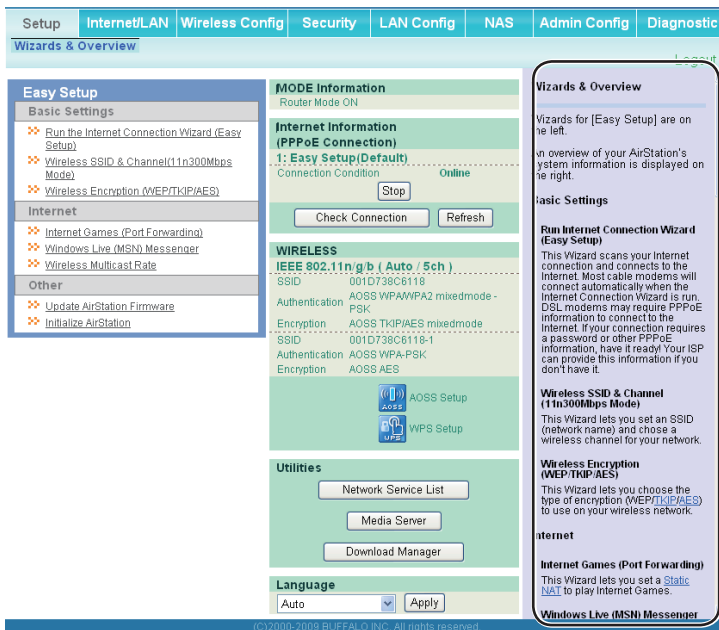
Setup | Internet/LAN | Wireless Config | Security | LAN Config | NAS | Admin Config | Diagnostic

Wizards & Overview

Logout

Easy Setup

Basic Settings

Run the Internet Connection Wizard (Easy Setup)

Wireless SSID & Channel(11n300Mbps Mode)

Wireless Encryption (WEP/TKIP/AES)

Internet

Internet Games (Port Forwarding)

Windows Live (MSN) Messenger

Wireless Multicast Rate

Other

Update AirStation Firmware

Initialize AirStation

MODE Information

Router Mode ON

Internet Information (PPPoE Connection)

1: Easy Setup(Default)

Connection Condition Online

Stop

Check Connection Refresh

WIRELESS

IEEE 802.11n/g/b ( Auto / 5ch )

| | |
|---|---|
| SSID | 001D738C6118 |
| Authentication | AOSS WPA/WPA2 mixedmode - PSK |
| Encryption | AOSS TKIP/AES mixedmode |
| SSID | 001D738C6118-1 |
| Authentication | AOSS WPA-PSK |
| Encryption | AOSS AES |

AOSS AOSS Setup

WPS WPS Setup

Utilities

Network Service List

Media Server

Download Manager

Language

Auto Apply

Wizards & Overview

Wizards for [Easy Setup] are on the left.

An overview of your AirStation's system information is displayed on the right.

Basic Settings

Run Internet Connection Wizard (Easy Setup)

This Wizard scans your Internet connection and connects to the Internet. Most cable modems will connect automatically when the Internet Connection Wizard is run. DSL modems may require PPPoE information to connect to the Internet. If your connection requires a password or other PPPoE information, have it ready! Your ISP can provide this information if you don't have it.

Wireless SSID & Channel (11n300Mbps Mode)

This Wizard lets you set an SSID (network name) and chose a wireless channel for your network.

Wireless Encryption (WEP/TKIP/AES)

This Wizard lets you choose the type of encryption (WEP/TKIP/AES) to use on your wireless network.

Internet

Internet Games (Port Forwarding)

This Wizard lets you set a Static NAT to play Internet Games.

Windows Live (MSN) Messenger

(C)2000-2009 BUFFALO INC. All rights reserved.